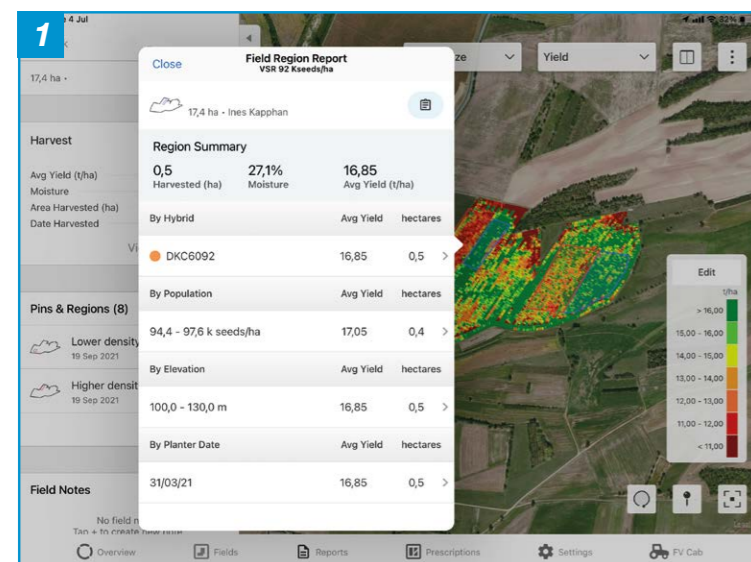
1

4 Jul

17,4 ha ·

Harvest

Avg Yield (t/ha)
Moisture
Area Harvested (ha)
Date Harvested

Vi

Pins & Regions (8)

Lower density
19 Sep 2021

Higher densit
19 Sep 2021

Field Notes

No field n
Tap + to create new note

Close

Field Region Report
VSR 92 Kseeds/ha

17,4 ha · Ines Kapphan

Region Summary

0,5
Harvested (ha)

27,1%
Moisture

16,85
Avg Yield (t/ha)

| By Hybrid | Avg Yield | hectares |
|---|---|---|
| DKC6092 | 16,85 | 0,5 |

| By Population | Avg Yield | hectares |
|---|---|---|
| 94,4 - 97,6 k seeds/ha | 17,05 | 0,4 |

| By Elevation | Avg Yield | hectares |
|---|---|---|
| 100,0 - 130,0 m | 16,85 | 0,5 |

| By Planter Date | Avg Yield | hectares |
|---|---|---|
| 31/03/21 | 16,85 | 0,5 |

ze

Yield

Edit

t/ha

> 16,00
15,00 – 16,00
14,00 – 15,00
13,00 – 14,00
12,00 – 13,00
11,00 – 12,00
< 11,00

Overview

Fields

Reports

Prescriptions

Settings

FV Cab